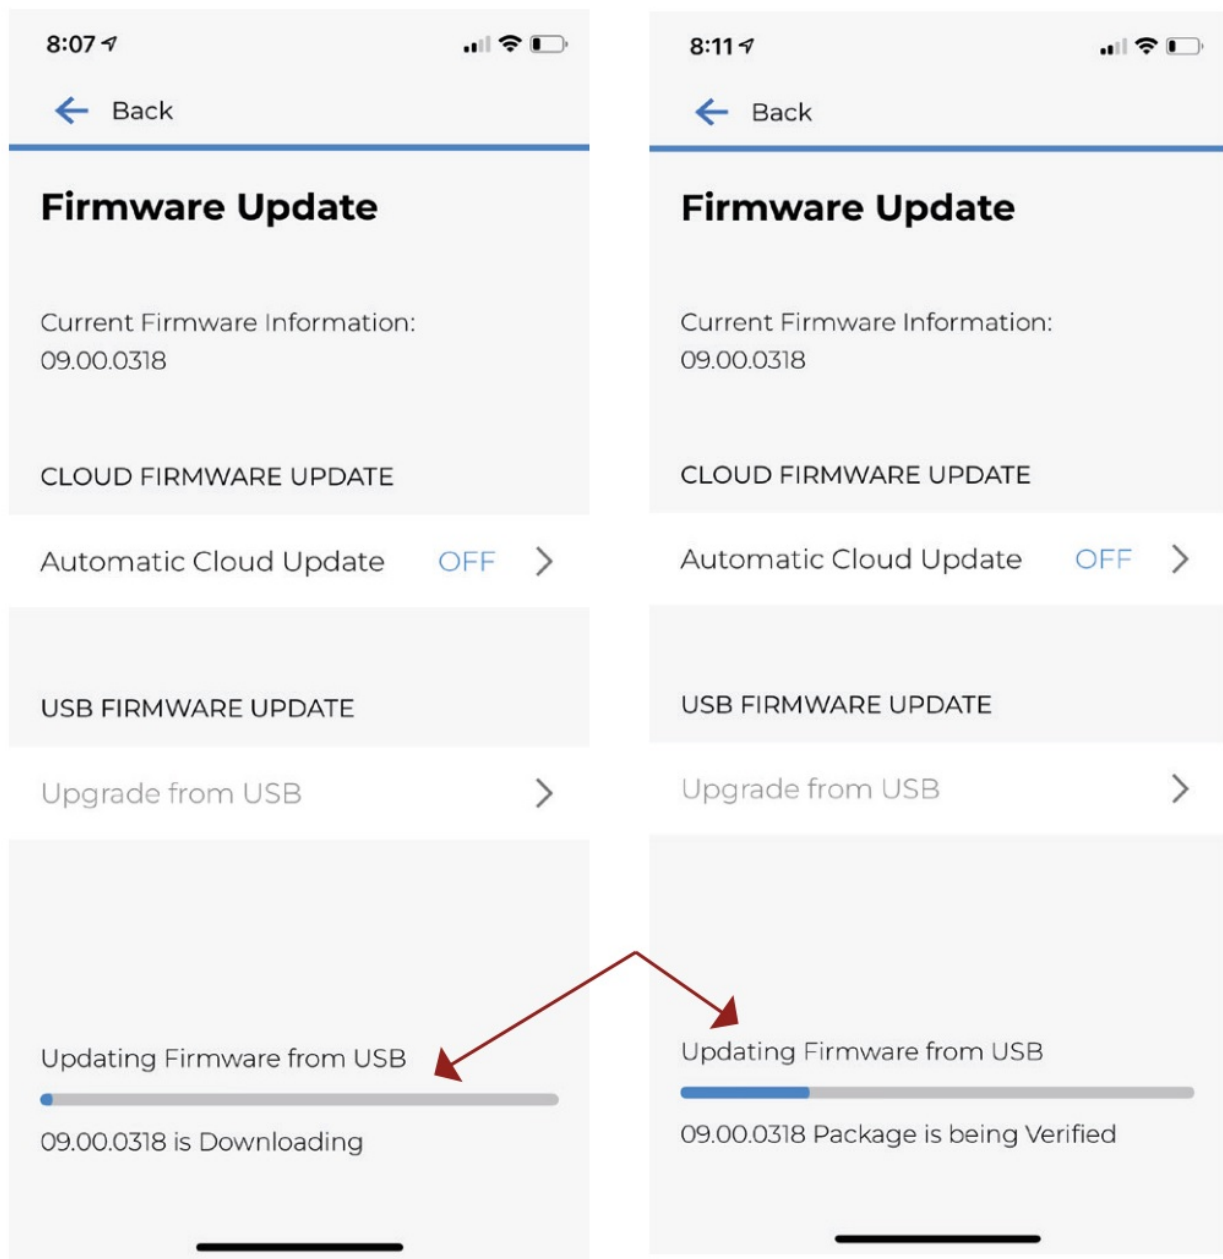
8:07

Back

Firmware Update

Current Firmware Information:
09.00.0318

CLOUD FIRMWARE UPDATE

Automatic Cloud Update OFF

USB FIRMWARE UPDATE

Upgrade from USB

Updating Firmware from USB

09.00.0318 is Downloading

8:11

Back

Firmware Update

Current Firmware Information:
09.00.0318

CLOUD FIRMWARE UPDATE

Automatic Cloud Update OFF

USB FIRMWARE UPDATE

Upgrade from USB

Updating Firmware from USB

09.00.0318 Package is being Verified